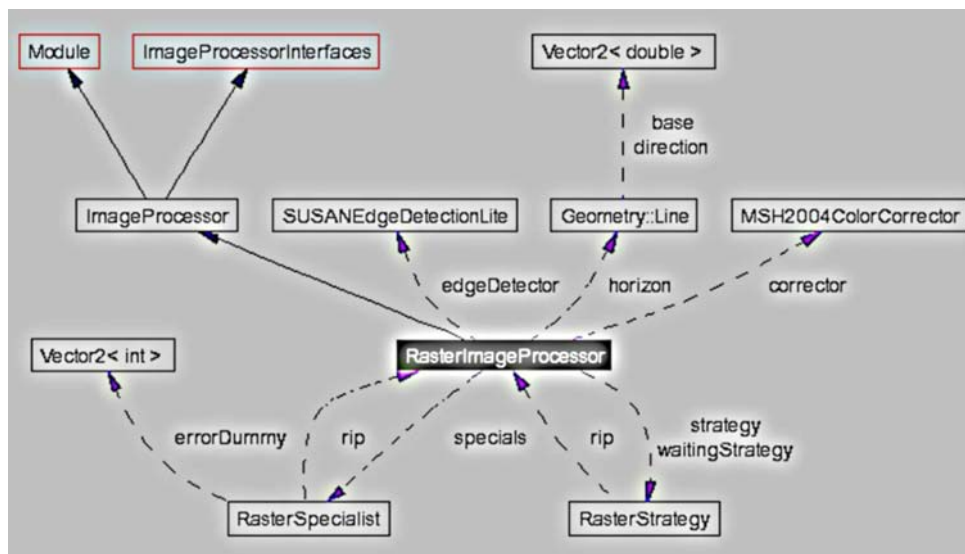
Module

ImageProcessorInterfaces

Vector2< double >

base
direction

ImageProcessor

SUSANEdgeDetectionLite

Geometry::Line

MSH2004ColorCorrector

edgeDetector

horizon

corrector

Vector2< int >

RasterImageProcessor

errorDummy

rip

specials

rip

strategy
waitingStrategy

RasterSpecialist

RasterStrategy